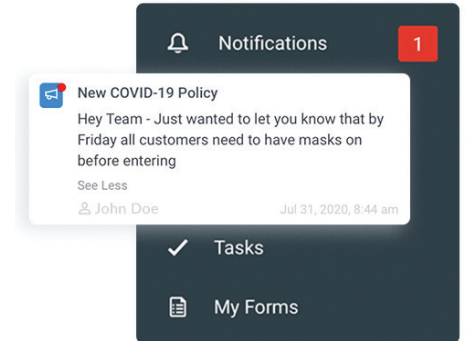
Notifications 1

New COVID-19 Policy

Hey Team - Just wanted to let you know that by Friday all customers need to have masks on before entering

See Less

John Doe Jul 31, 2020, 8:44 am

Tasks

My Forms